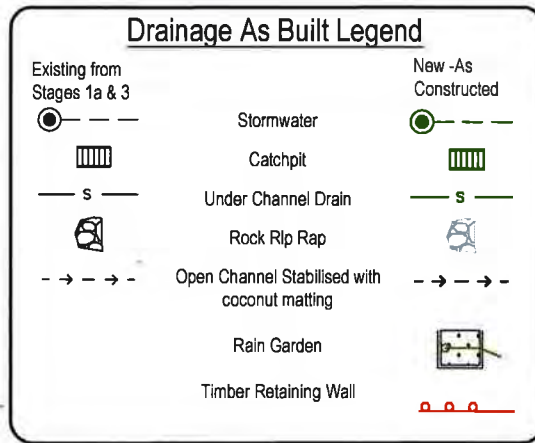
Drainage As Built Legend

Existing from Stages 1a & 3

New -As Constructed

Stormwater

Catchpit

— s —

Under Channel Drain

— s —

Rock Rip Rap

Open Channel Stabilised with coconut matting

Rain Garden

Timber Retaining Wall